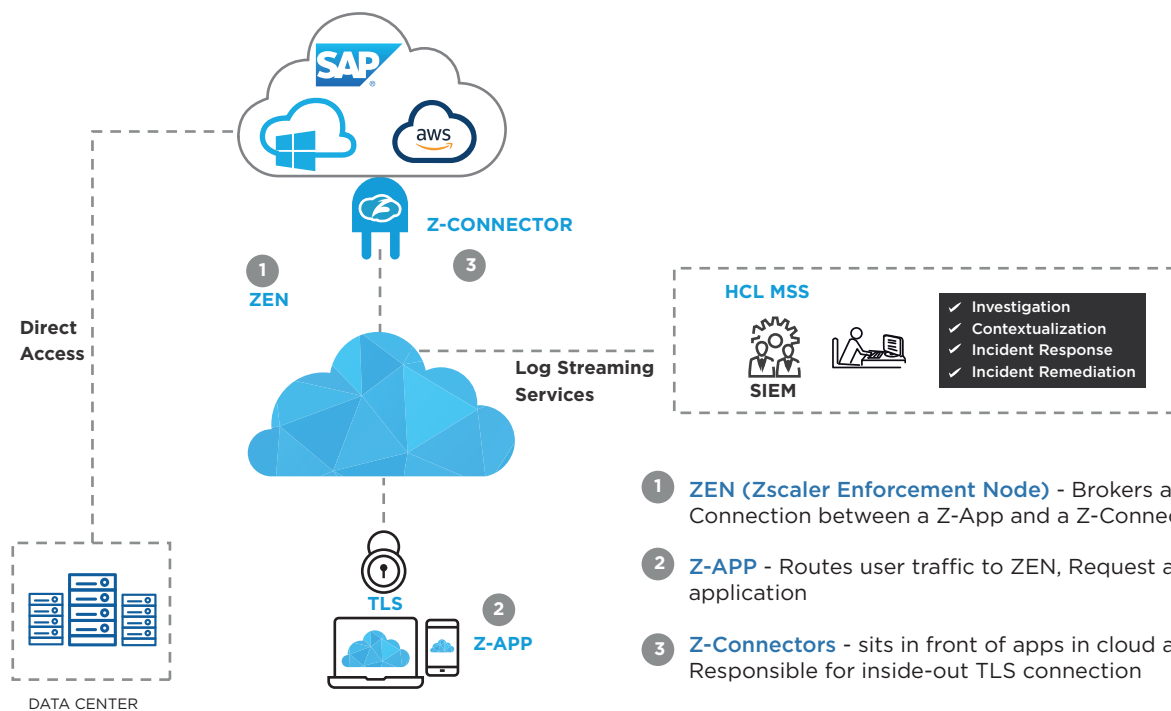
SAP

aws

Z-CONNECTOR

1
ZEN

3

Direct Access

HCL MSS

SIEM

✓ Investigation
✓ Contextualization
✓ Incident Response
✓ Incident Remediation

Log Streaming Services

1 ZEN (Zscaler Enforcement Node) - Brokers a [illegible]
Connection between a Z-App and a Z-Connec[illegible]

2 Z-APP - Routes user traffic to ZEN, Request a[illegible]
application

3 Z-Connectors - sits in front of apps in cloud a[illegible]
Responsible for inside-out TLS connection

TLS

2
Z-APP

DATA CENTER